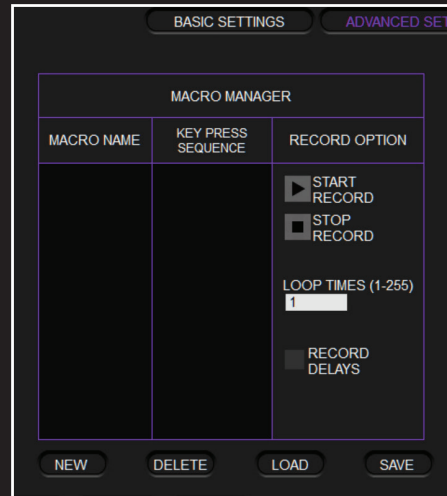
BASIC SETTINGS ADVANCED SET

MACRO MANAGER

| MACRO NAME | KEY PRESS SEQUENCE | RECORD OPTION |
|---|---|---|
| | | START RECORD<br>STOP RECORD<br>LOOP TIMES (1-255)<br>1<br>RECORD DELAYS |

NEW DELETE LOAD SAVE